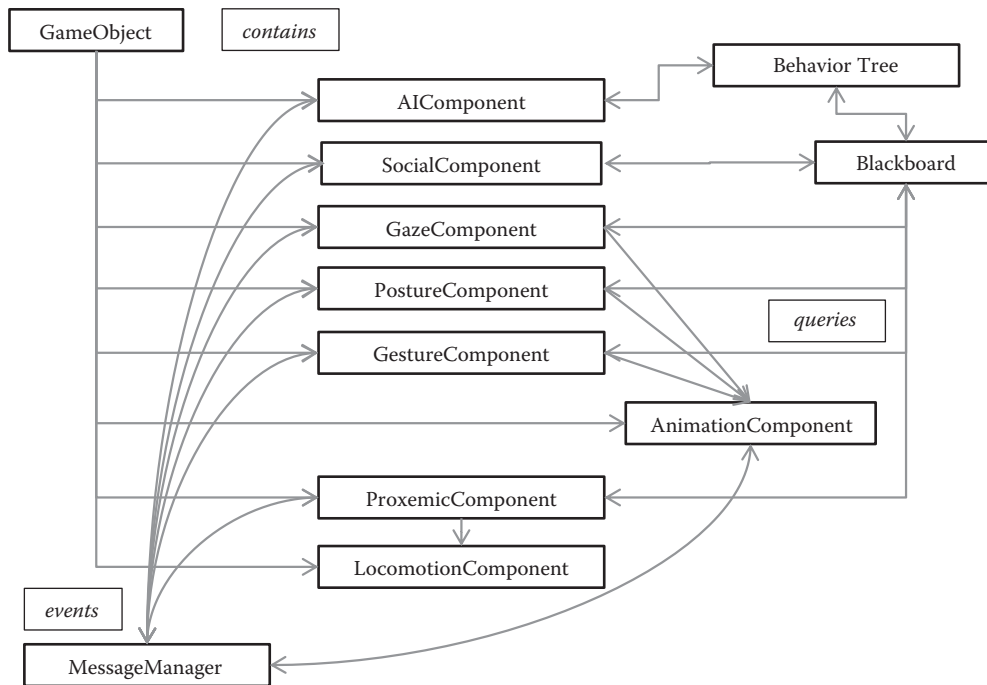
GameObject

contains

Behavior Tree

AIComponent

SocialComponent

Blackboard

GazeComponent

PostureComponent

queries

GestureComponent

AnimationComponent

ProxemicComponent

LocomotionComponent

events

MessageManager